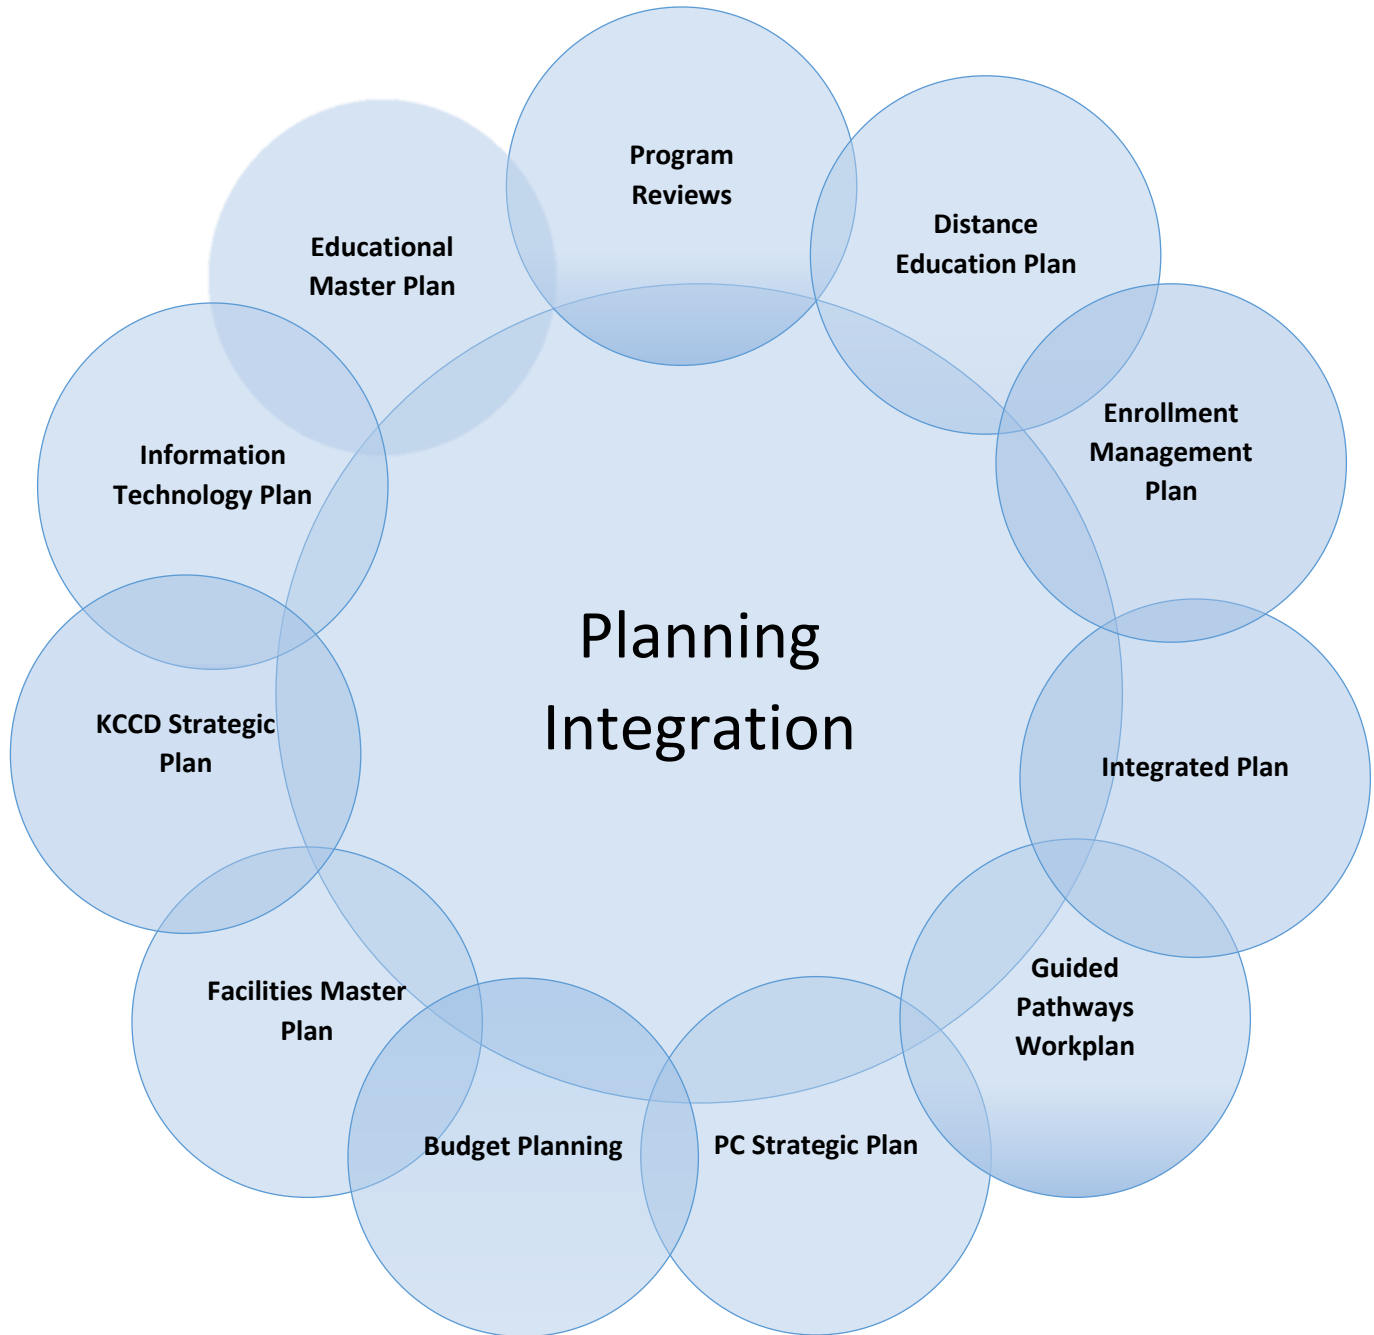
Program Reviews

Distance Education Plan

Enrollment Management Plan

Integrated Plan

Guided Pathways Workplan

PC Strategic Plan

Budget Planning

Facilities Master Plan

KCCD Strategic Plan

Information Technology Plan

Educational Master Plan

Planning Integration